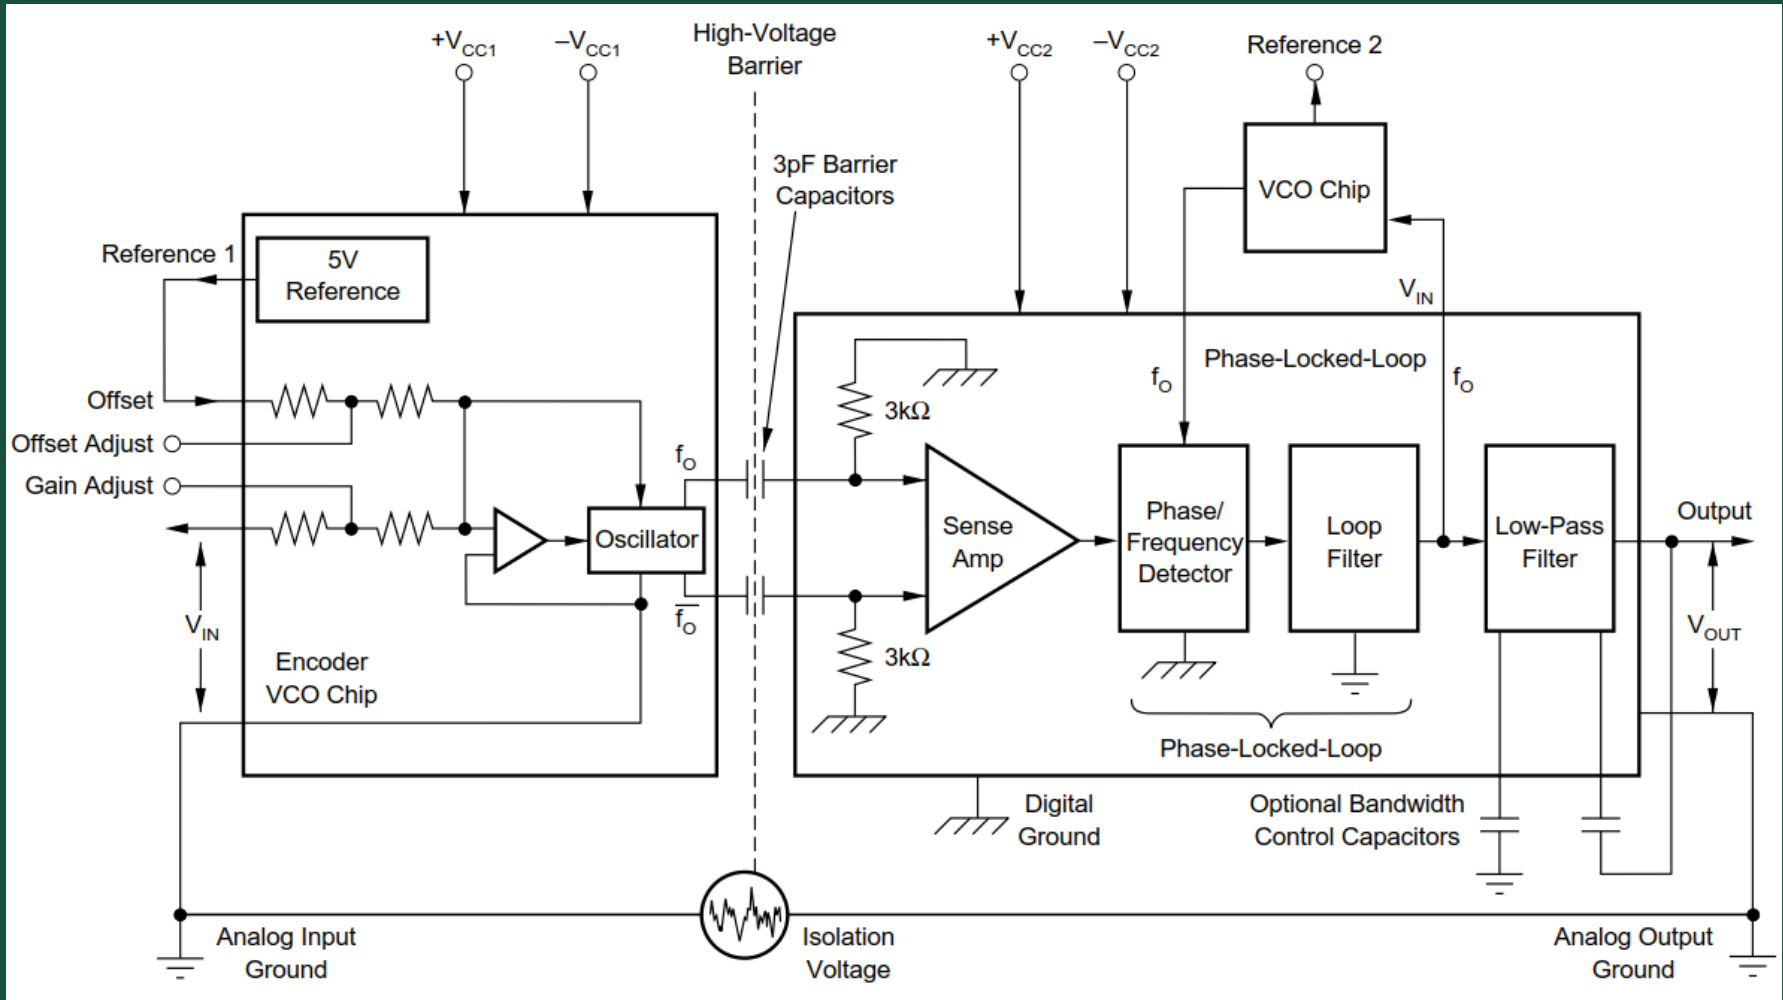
$+V_{CC1}$ $-V_{CC1}$ High-Voltage Barrier $+V_{CC2}$ $-V_{CC2}$ Reference 2

VCO Chip

3pF Barrier Capacitors

Reference 1

5V Reference

$V_{IN}$

Phase-Locked-Loop

Offset

Offset Adjust

Gain Adjust

$f_O$ $f_O$ $f_O$

$3k\Omega$

Sense Amp

Phase/ Frequency Detector

Loop Filter

Low-Pass Filter

Output

Oscillator

$\overline{f_O}$

$V_{IN}$

$3k\Omega$

$V_{OUT}$

Encoder VCO Chip

Phase-Locked-Loop

Digital Ground

Optional Bandwidth Control Capacitors

Analog Input Ground

Isolation Voltage

Analog Output Ground